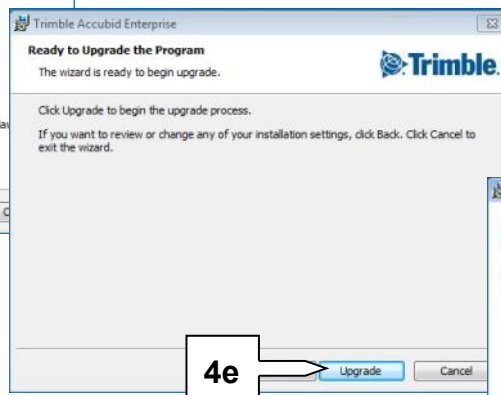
Trimble Accubid Enterprise

Ready to Upgrade the Program

The wizard is ready to begin upgrade.

Trimble.

Click Upgrade to begin the upgrade process.

If you want to review or change any of your installation settings, click Back. Click Cancel to exit the wizard.

4e

Upgrade

Cancel